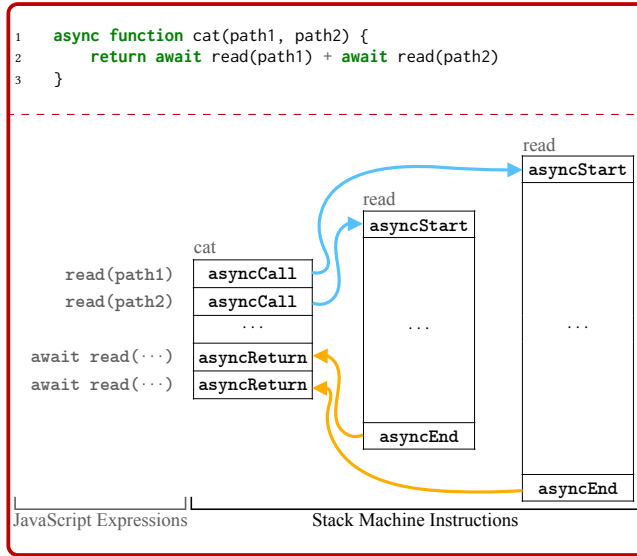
1 async function cat(path1, path2) {
2 return await read(path1) + await read(path2)
3 }

read

asyncStart

read

asyncStart

cat

read(path1) asyncCall

read(path2) asyncCall

$\cdots$

$\cdots$

$\cdots$

await read($\cdots$) asyncReturn

await read($\cdots$) asyncReturn

asyncEnd

asyncEnd

JavaScript Expressions

Stack Machine Instructions